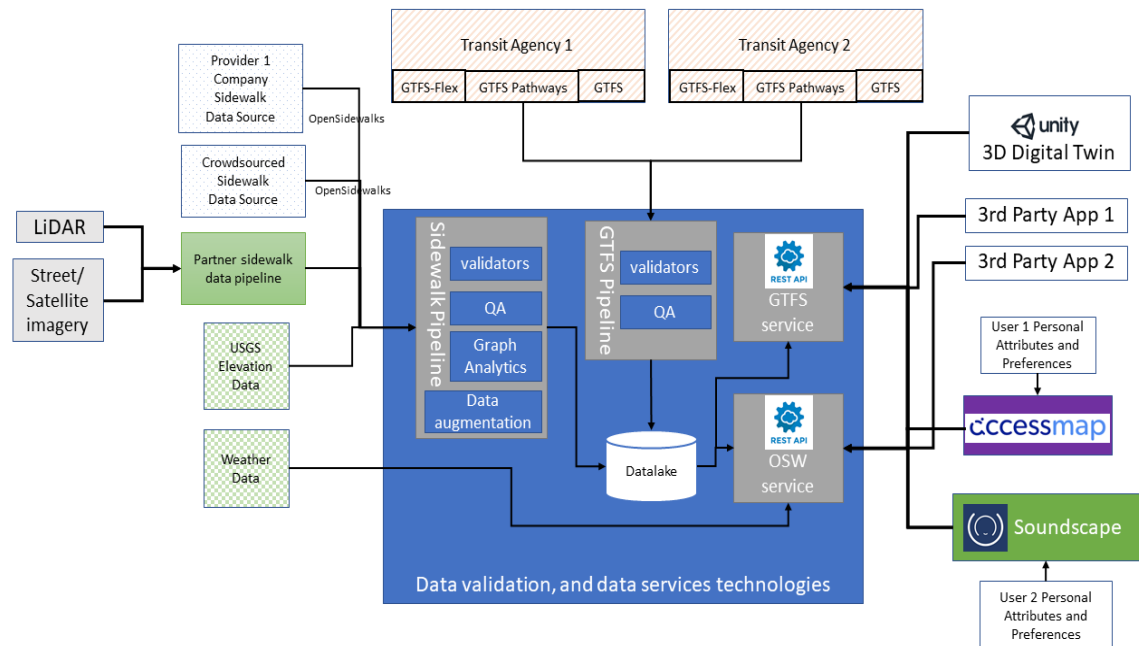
Transit Agency 1

GTFS-Flex | GTFS Pathways | GTFS

Transit Agency 2

GTFS-Flex | GTFS Pathways | GTFS

Provider 1 Company Sidewalk Data Source

OpenSidewalks

Crowdsourced Sidewalk Data Source

OpenSidewalks

LiDAR

Street/ Satellite imagery

Partner sidewalk data pipeline

USGS Elevation Data

Weather Data

Sidewalk Pipeline

validators

QA

Graph Analytics

Data augmentation

GTFS Pipeline

validators

QA

Datalake

REST API

GTFS service

REST API

OSW service

Data validation, and data services technologies

unity

3D Digital Twin

3rd Party App 1

3rd Party App 2

User 1 Personal Attributes and Preferences

accessmap

Soundscape

User 2 Personal Attributes and Preferences